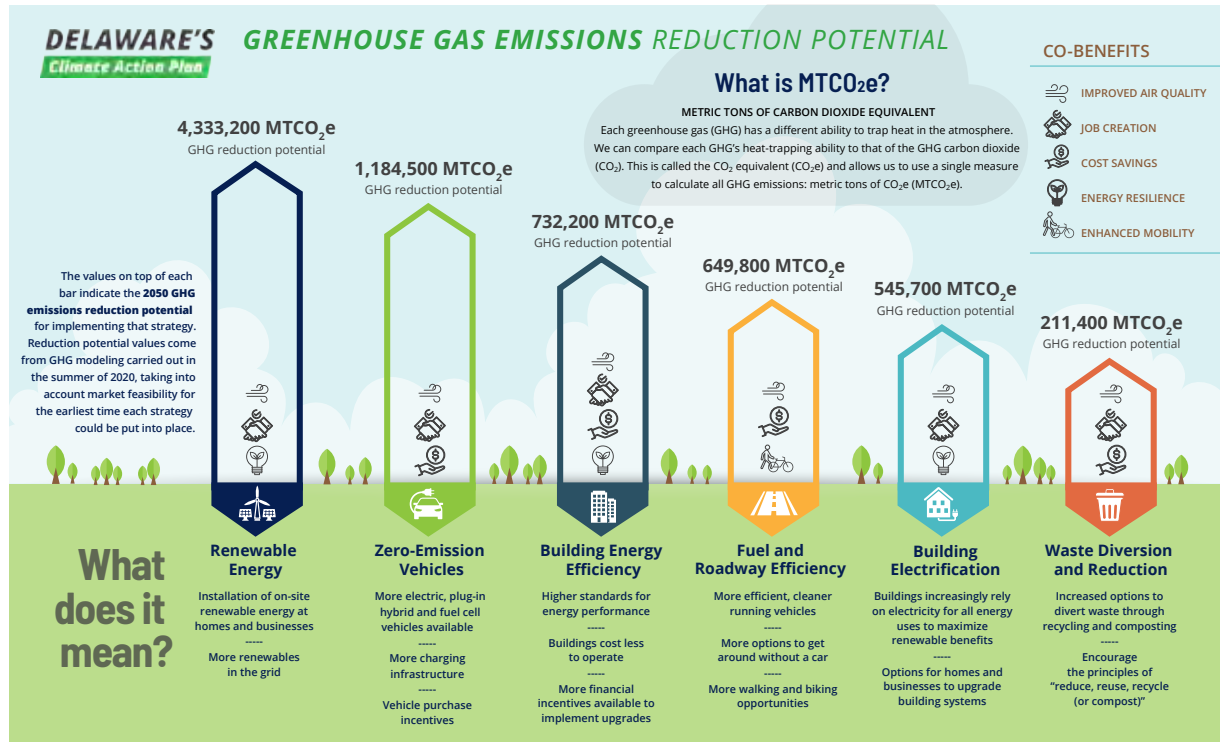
DELAWARE'S
Climate Action Plan

GREENHOUSE GAS EMISSIONS REDUCTION POTENTIAL

What is MTCO2e?

METRIC TONS OF CARBON DIOXIDE EQUIVALENT

Each greenhouse gas (GHG) has a different ability to trap heat in the atmosphere. We can compare each GHG's heat-trapping ability to that of the GHG carbon dioxide ($CO_2$). This is called the $CO_2$ equivalent ($CO_2e$) and allows us to use a single measure to calculate all GHG emissions: metric tons of $CO_2e$ ($MTCO_2e$).

CO-BENEFITS

IMPROVED AIR QUALITY
JOB CREATION
COST SAVINGS
ENERGY RESILIENCE
ENHANCED MOBILITY

The values on top of each bar indicate the 2050 GHG emissions reduction potential for implementing that strategy. Reduction potential values come from GHG modeling carried out in the summer of 2020, taking into account market feasibility for the earliest time each strategy could be put into place.

4,333,200 $MTCO_2e$
GHG reduction potential

1,184,500 $MTCO_2e$
GHG reduction potential

732,200 $MTCO_2e$
GHG reduction potential

649,800 $MTCO_2e$
GHG reduction potential

545,700 $MTCO_2e$
GHG reduction potential

211,400 $MTCO_2e$
GHG reduction potential

What does it mean?

Renewable Energy
Installation of on-site renewable energy at homes and businesses
-----
More renewables in the grid

Zero-Emission Vehicles
More electric, plug-in hybrid and fuel cell vehicles available
-----
More charging infrastructure
-----
Vehicle purchase incentives

Building Energy Efficiency
Higher standards for energy performance
-----
Buildings cost less to operate
-----
More financial incentives available to implement upgrades

Fuel and Roadway Efficiency
More efficient, cleaner running vehicles
-----
More options to get around without a car
-----
More walking and biking opportunities

Building Electrification
Buildings increasingly rely on electricity for all energy uses to maximize renewable benefits
-----
Options for homes and businesses to upgrade building systems

Waste Diversion and Reduction
Increased options to divert waste through recycling and composting
-----
Encourage the principles of "reduce, reuse, recycle (or compost)"